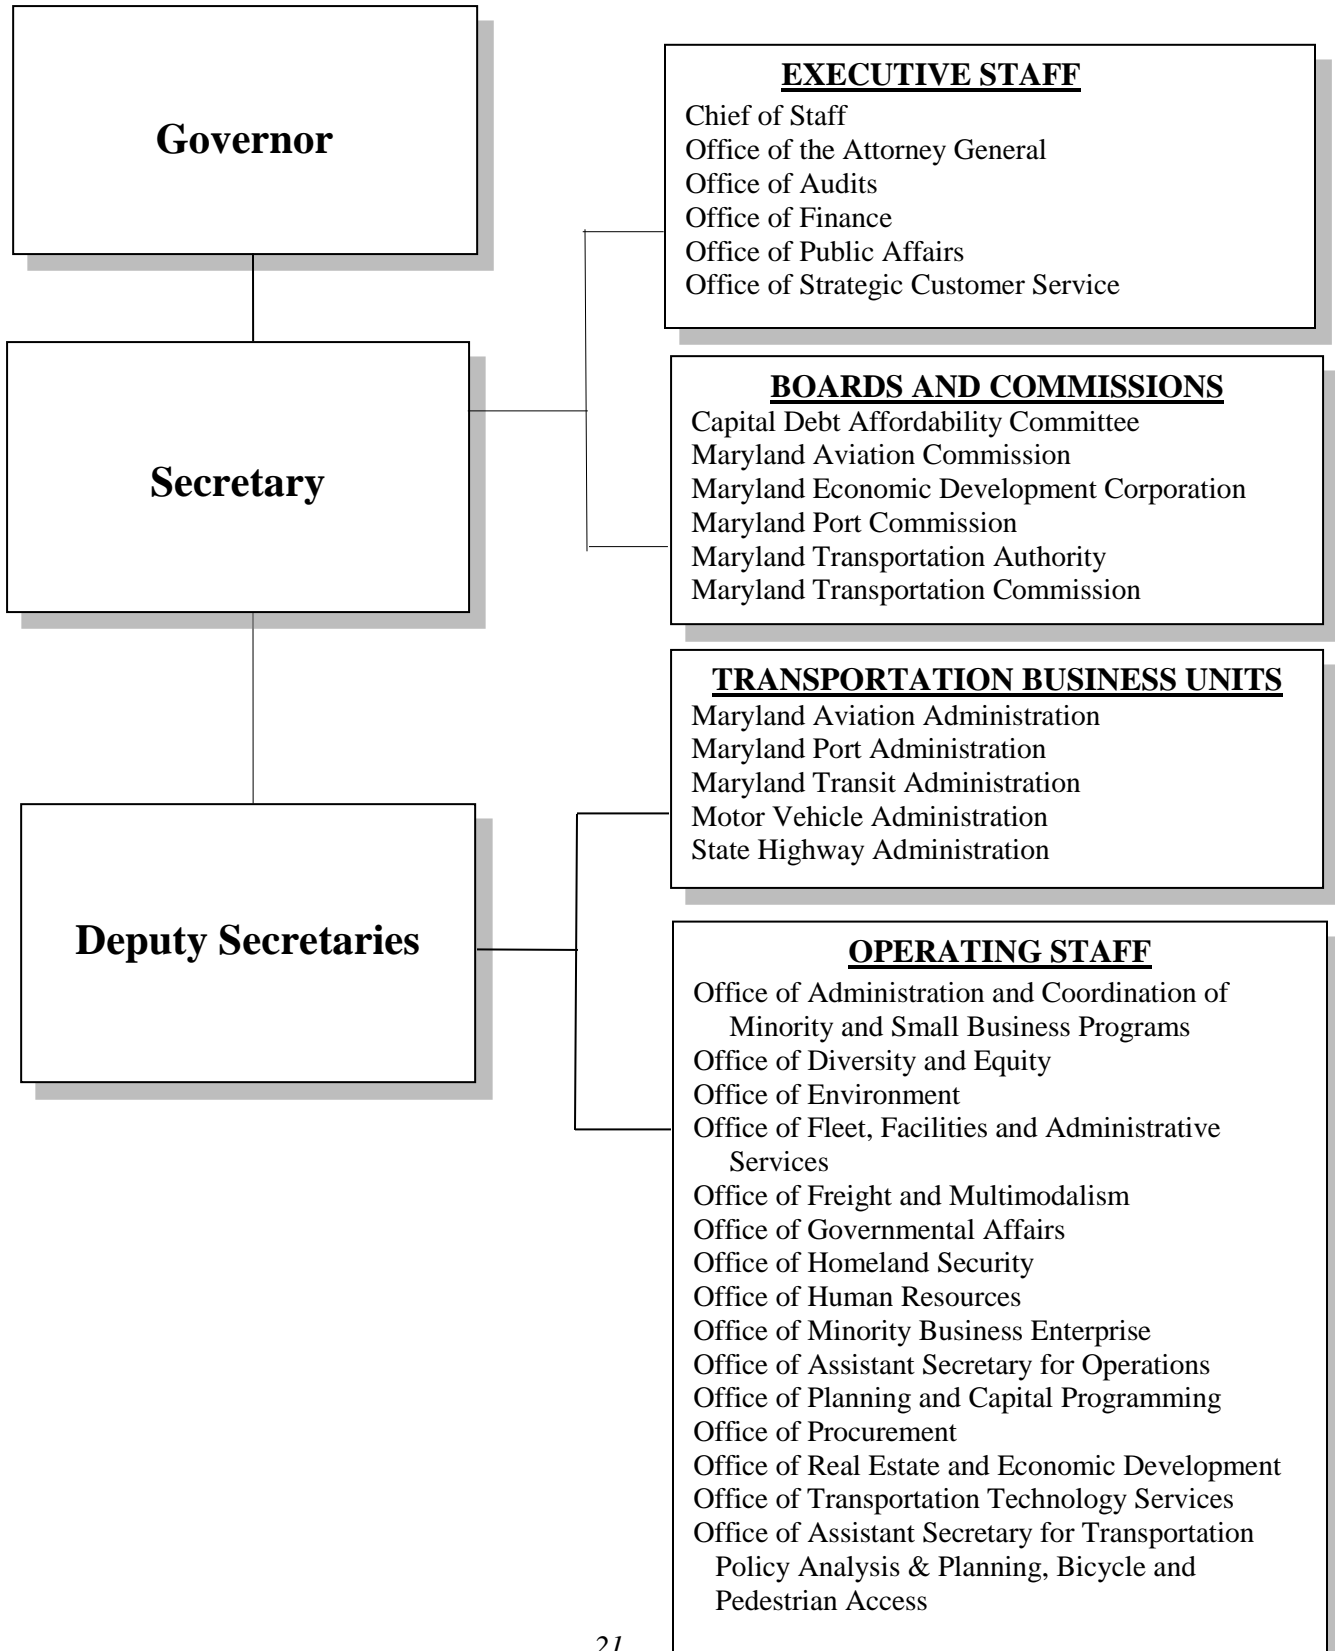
Governor

Secretary

Deputy Secretaries

EXECUTIVE STAFF
Chief of Staff
Office of the Attorney General
Office of Audits
Office of Finance
Office of Public Affairs
Office of Strategic Customer Service

BOARDS AND COMMISSIONS
Capital Debt Affordability Committee
Maryland Aviation Commission
Maryland Economic Development Corporation
Maryland Port Commission
Maryland Transportation Authority
Maryland Transportation Commission

TRANSPORTATION BUSINESS UNITS
Maryland Aviation Administration
Maryland Port Administration
Maryland Transit Administration
Motor Vehicle Administration
State Highway Administration

OPERATING STAFF
Office of Administration and Coordination of Minority and Small Business Programs
Office of Diversity and Equity
Office of Environment
Office of Fleet, Facilities and Administrative Services
Office of Freight and Multimodalism
Office of Governmental Affairs
Office of Homeland Security
Office of Human Resources
Office of Minority Business Enterprise
Office of Assistant Secretary for Operations
Office of Planning and Capital Programming
Office of Procurement
Office of Real Estate and Economic Development
Office of Transportation Technology Services
Office of Assistant Secretary for Transportation Policy Analysis & Planning, Bicycle and Pedestrian Access

21